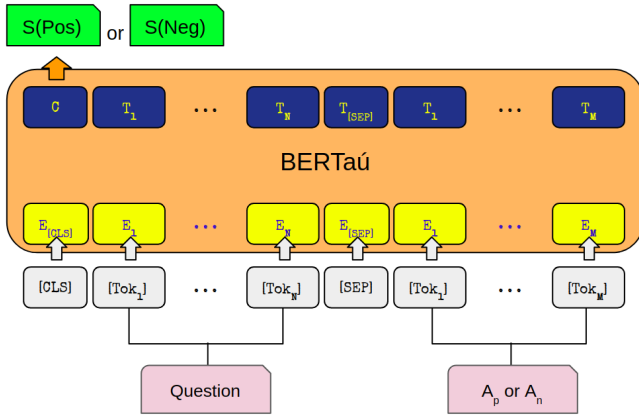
S(Pos) or S(Neg)

C $T_1$ ... $T_N$ $T_{[SEP]}$ $T_1$ ... $T_M$

BERTaú

$E_{[CLS]}$ $E_1$ ... $E_N$ $E_{[SEP]}$ $E_1$ ... $E_M$

[CLS] [$Tok_1$] ... [$Tok_N$] [SEP] [$Tok_1$] ... [$Tok_M$]

Question

$A_p$ or $A_n$